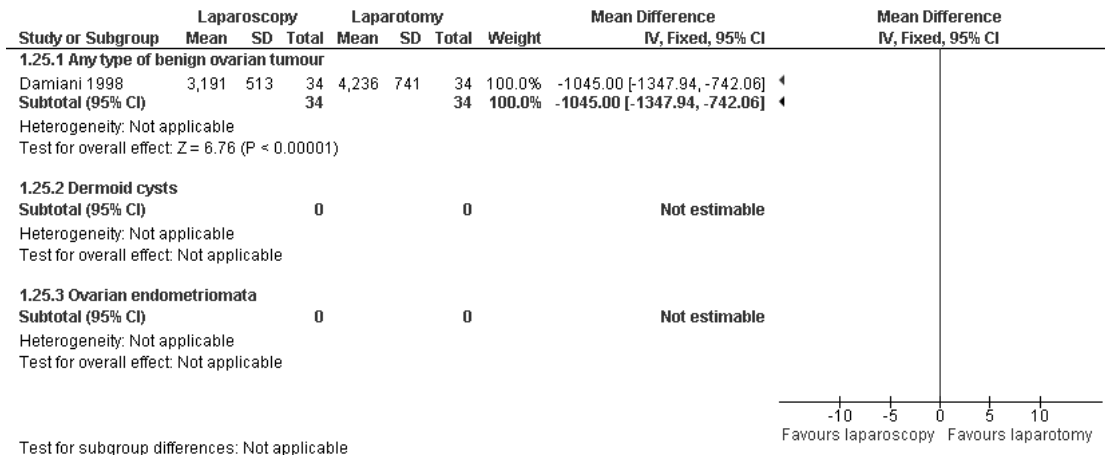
| | Laparoscopy | | | Laparotomy | | | | Mean Difference | Mean Difference |
|---|---|---|---|---|---|---|---|---|---|
| Study or Subgroup | Mean | SD | Total | Mean | SD | Total | Weight | IV, Fixed, 95% CI | IV, Fixed, 95% CI |
| 1.25.1 Any type of benign ovarian tumour | | | | | | | | | |
| Damiani 1998 | 3,191 | 513 | 34 | 4,236 | 741 | 34 | 100.0% | -1045.00 [-1347.94, -742.06] | |
| Subtotal (95% CI) | | | 34 | | | 34 | 100.0% | -1045.00 [-1347.94, -742.06] | |

Heterogeneity: Not applicable
Test for overall effect: Z = 6.76 (P < 0.00001)

| | | | | | | | | | |
|---|---|---|---|---|---|---|---|---|---|
| 1.25.2 Dermoid cysts | | | | | | | | | |
| Subtotal (95% CI) | | | 0 | | | 0 | | Not estimable | |

Heterogeneity: Not applicable
Test for overall effect: Not applicable

| | | | | | | | | | |
|---|---|---|---|---|---|---|---|---|---|
| 1.25.3 Ovarian endometriomata | | | | | | | | | |
| Subtotal (95% CI) | | | 0 | | | 0 | | Not estimable | |

Heterogeneity: Not applicable
Test for overall effect: Not applicable

-10 -5 0 5 10
Favours laparoscopy Favours laparotomy

Test for subgroup differences: Not applicable